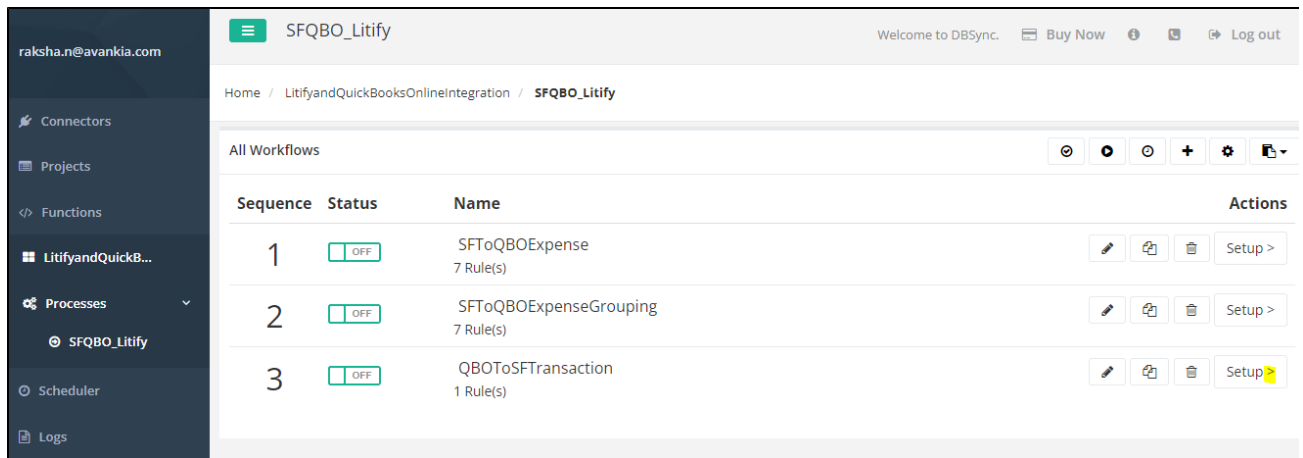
raksha.n@avankia.com

Connectors

Projects

Functions

LitifyandQuickB...

Processes

SFQBO_Litify

Scheduler

Logs

SFQBO_Litify

Welcome to DBSync. Buy Now Log out

Home / LitifyandQuickBooksOnlineIntegration / SFQBO_Litify

All Workflows

| Sequence | Status | Name | Actions |
|---|---|---|---|
| 1 | OFF | SFToQBOExpense 7 Rule(s) | Setup > |
| 2 | OFF | SFToQBOExpenseGrouping 7 Rule(s) | Setup > |
| 3 | OFF | QBOToSFTransaction 1 Rule(s) | Setup > |